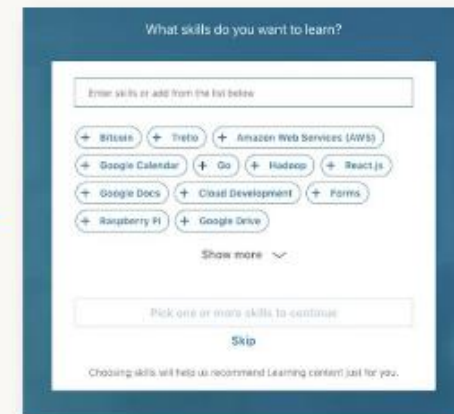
What skills do you want to learn?

Enter skills or add from the list below

+ Bitcoin
+ Trello
+ Amazon Web Services (AWS)
+ Google Calendar
+ Go
+ Hadoop
+ React.js
+ Google Docs
+ Cloud Development
+ Forms
+ Raspberry Pi
+ Google Drive

Show more

Pick one or more skills to continue

Skip

Choosing skills will help us recommend Learning content just for you.